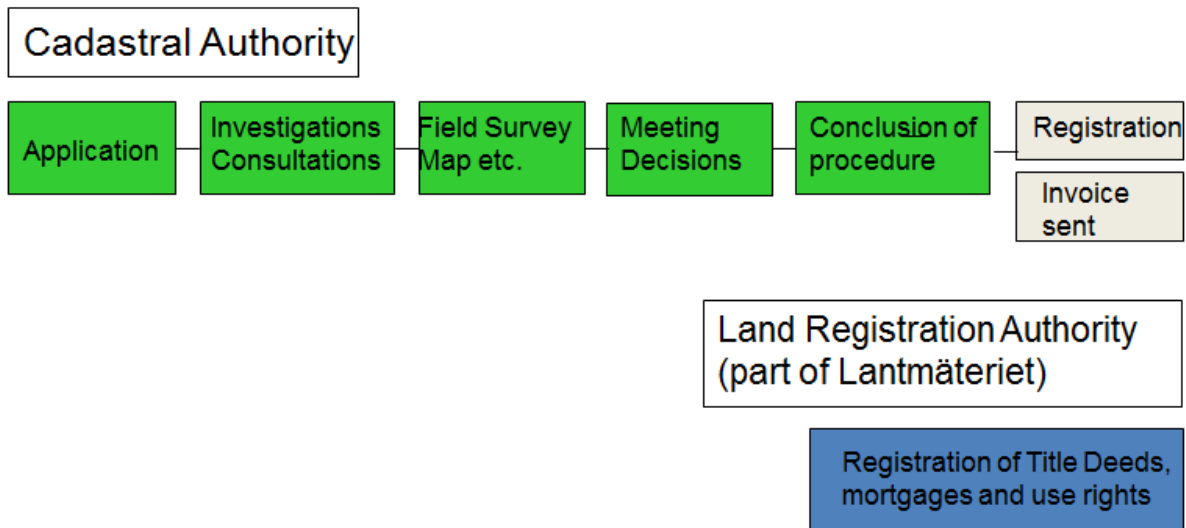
Cadastral Authority

Application

Investigations
Consultations

Field Survey
Map etc.

Meeting
Decisions

Conclusion of
procedure

Registration

Invoice
sent

Land Registration Authority
(part of Lantmäteriet)

Registration of Title Deeds,
mortgages and use rights